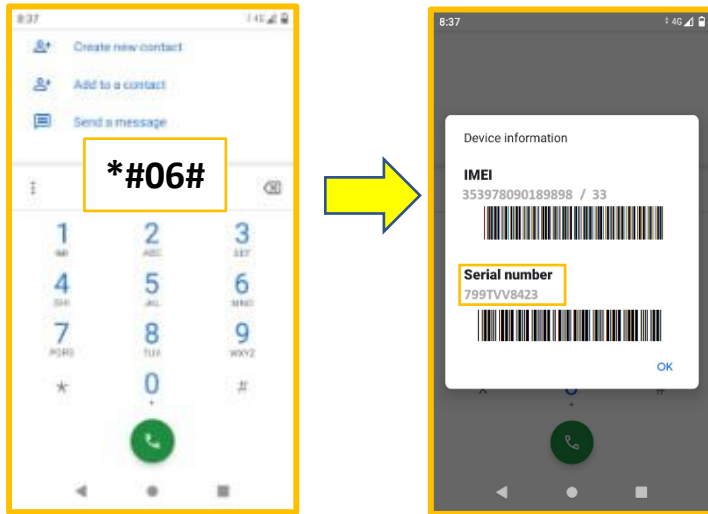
8:37

Create new contact

Add to a contact

Send a message

*#06#

1

2
ABC

3
DEF

4
GHI

5
JKL

6
MNO

7
PQRS

8
TUV

9
WXYZ

*

0
+

#

8:37

4G

Device information

IMEI
353978090189898 / 33

Serial number
799TVV8423

OK